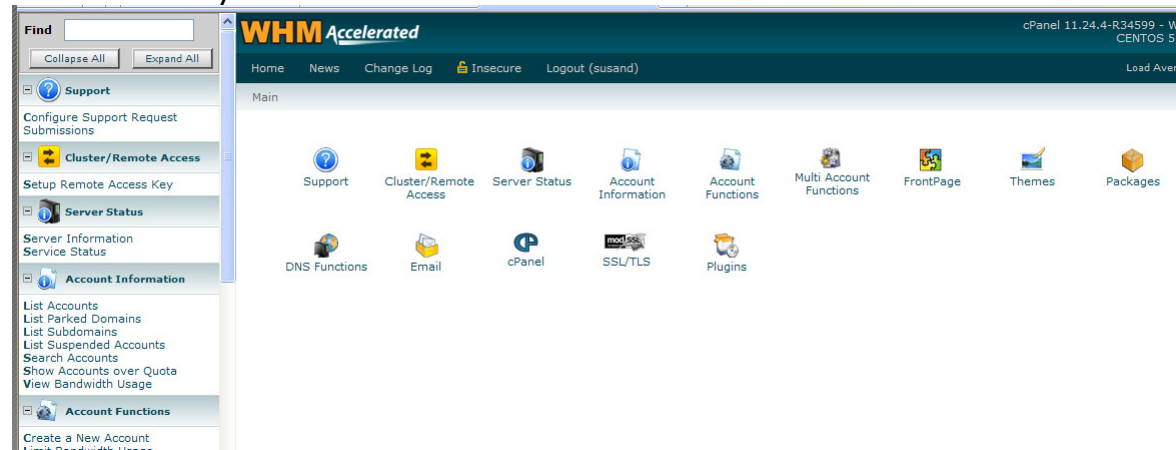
Find

Collapse All Expand All

Support

Configure Support Request Submissions

Cluster/Remote Access

Setup Remote Access Key

Server Status

Server Information
Service Status

Account Information

List Accounts
List Parked Domains
List Subdomains
List Suspended Accounts
Search Accounts
Show Accounts over Quota
View Bandwidth Usage

Account Functions

Create a New Account
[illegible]

WHM Accelerated

cPanel 11.24.4-R34599 - W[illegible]
CENTOS 5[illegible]

Home News Change Log Insecure Logout (susand) Load Aver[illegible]

Main

Support
Cluster/Remote Access
Server Status
Account Information
Account Functions
Multi Account Functions
FrontPage
Themes
Packages
DNS Functions
Email
cPanel
mod SSL
SSL/TLS
Plugins